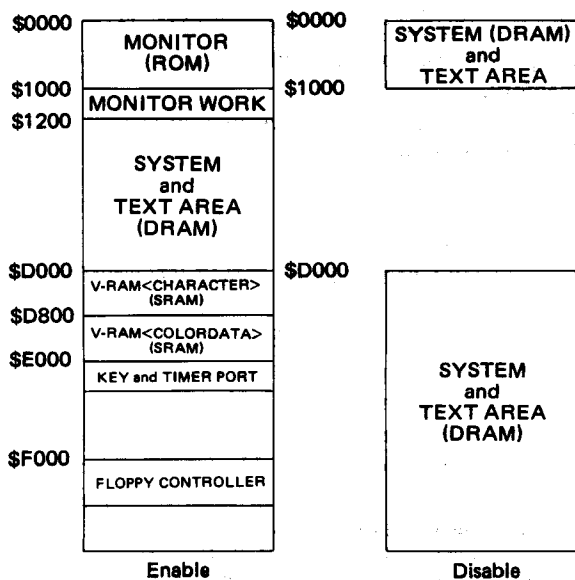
$0000
MONITOR (ROM)
$1000
MONITOR WORK
$1200
SYSTEM and TEXT AREA (DRAM)
$D000
V-RAM<CHARACTER> (SRAM)
$D800
V-RAM<COLORDATA> (SRAM)
$E000
KEY and TIMER PORT
$F000
FLOPPY CONTROLLER
Enable

$0000
SYSTEM (DRAM) and TEXT AREA
$1000
$D000
SYSTEM and TEXT AREA (DRAM)
Disable